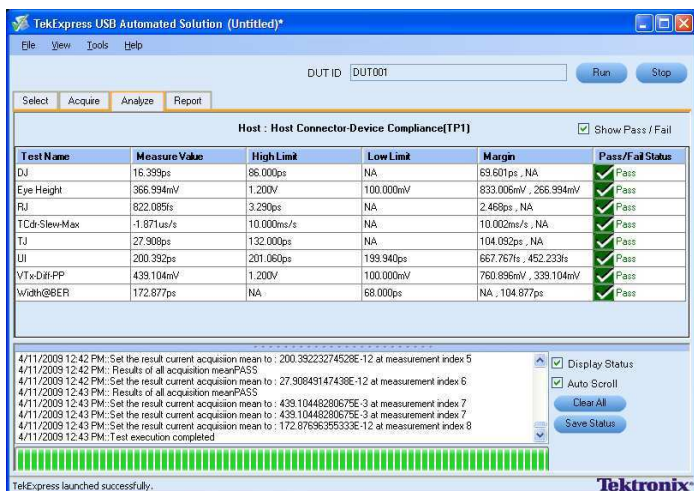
TekExpress USB Automated Solution (Untitled)*

File View Tools Help

DUT ID DUT001

Run Stop

Select Acquire Analyze Report

Host : Host Connector-Device Compliance(TP1)

Show Pass / Fail

| Test Name | Measure Value | High Limit | Low Limit | Margin | Pass/Fail Status |
|---|---|---|---|---|---|
| DJ | 16.399ps | 86.000ps | NA | 69.601ps , NA | Pass |
| Eye Height | 366.994mV | 1.200V | 100.000mV | 833.006mV , 266.994mV | Pass |
| RJ | 822.085fs | 3.290ps | NA | 2.468ps , NA | Pass |
| TCdr-Slew-Max | -1.871us/s | 10.000ms/s | NA | 10.002ms/s , NA | Pass |
| TJ | 27.908ps | 132.000ps | NA | 104.092ps , NA | Pass |
| UI | 200.392ps | 201.060ps | 199.940ps | 667.767fs , 452.233fs | Pass |
| VTx-Diff-PP | 439.104mV | 1.200V | 100.000mV | 760.896mV , 339.104mV | Pass |
| Width@BER | 172.877ps | NA | 68.000ps | NA , 104.877ps | Pass |

4/11/2009 12:42 PM::Set the result current acquisition mean to : 200.39223274528E-12 at measurement index 5
4/11/2009 12:42 PM:: Results of all acquisition meanPASS
4/11/2009 12:42 PM::Set the result current acquisition mean to : 27.90849147438E-12 at measurement index 6
4/11/2009 12:43 PM:: Results of all acquisition meanPASS
4/11/2009 12:43 PM::Set the result current acquisition mean to : 439.10448280675E-3 at measurement index 7
4/11/2009 12:43 PM::Set the result current acquisition mean to : 439.10448280675E-3 at measurement index 7
4/11/2009 12:43 PM::Set the result current acquisition mean to : 172.87696355333E-12 at measurement index 8
4/11/2009 12:43 PM::Test execution completed

Display Status
Auto Scroll
Clear All
Save Status

TekExpress launched successfully.

Tektronix